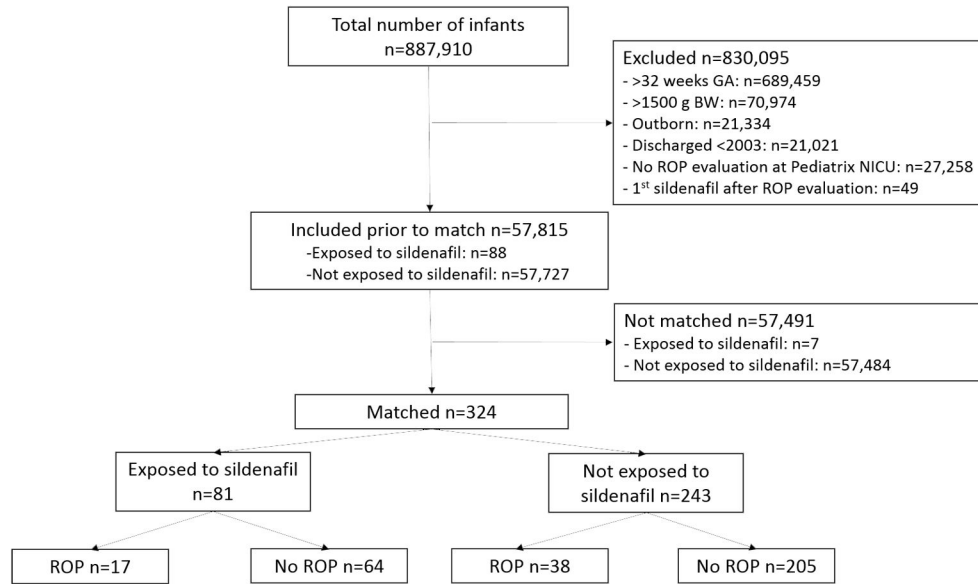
Total number of infants
n=887,910

Excluded n=830,095
- >32 weeks GA: n=689,459
- >1500 g BW: n=70,974
- Outborn: n=21,334
- Discharged <2003: n=21,021
- No ROP evaluation at Pediatrix NICU: n=27,258
- 1$^{st}$ sildenafil after ROP evaluation: n=49

Included prior to match n=57,815
-Exposed to sildenafil: n=88
-Not exposed to sildenafil: n=57,727

Not matched n=57,491
- Exposed to sildenafil: n=7
- Not exposed to sildenafil: n=57,484

Matched n=324

Exposed to sildenafil
n=81

Not exposed to
sildenafil n=243

ROP n=17

No ROP n=64

ROP n=38

No ROP n=205